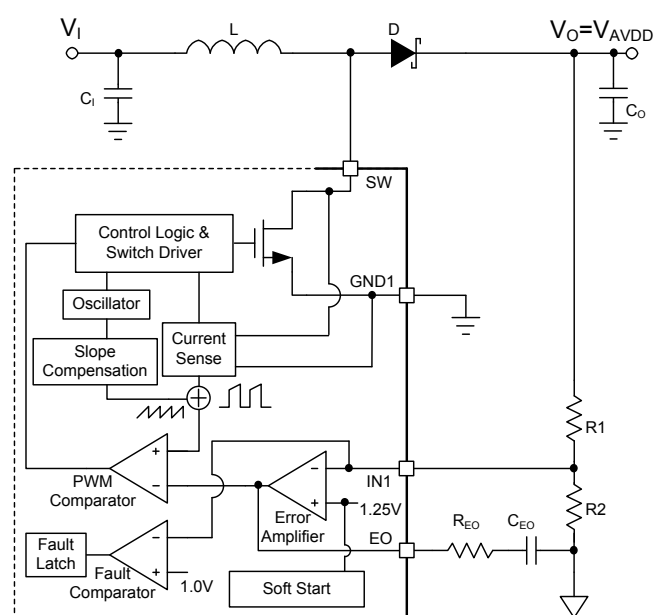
$V_I$

L

D

$V_O$=$V_{AVDD}$

$C_I$

$C_O$

SW

Control Logic & Switch Driver

GND1

Oscillator

Current Sense

Slope Compensation

R1

+

−

PWM Comparator

−

+

IN1

1.25V

Error Amplifier

EO

$R_{EO}$

$C_{EO}$

R2

Fault Latch

−

+

Fault Comparator

1.0V

Soft Start